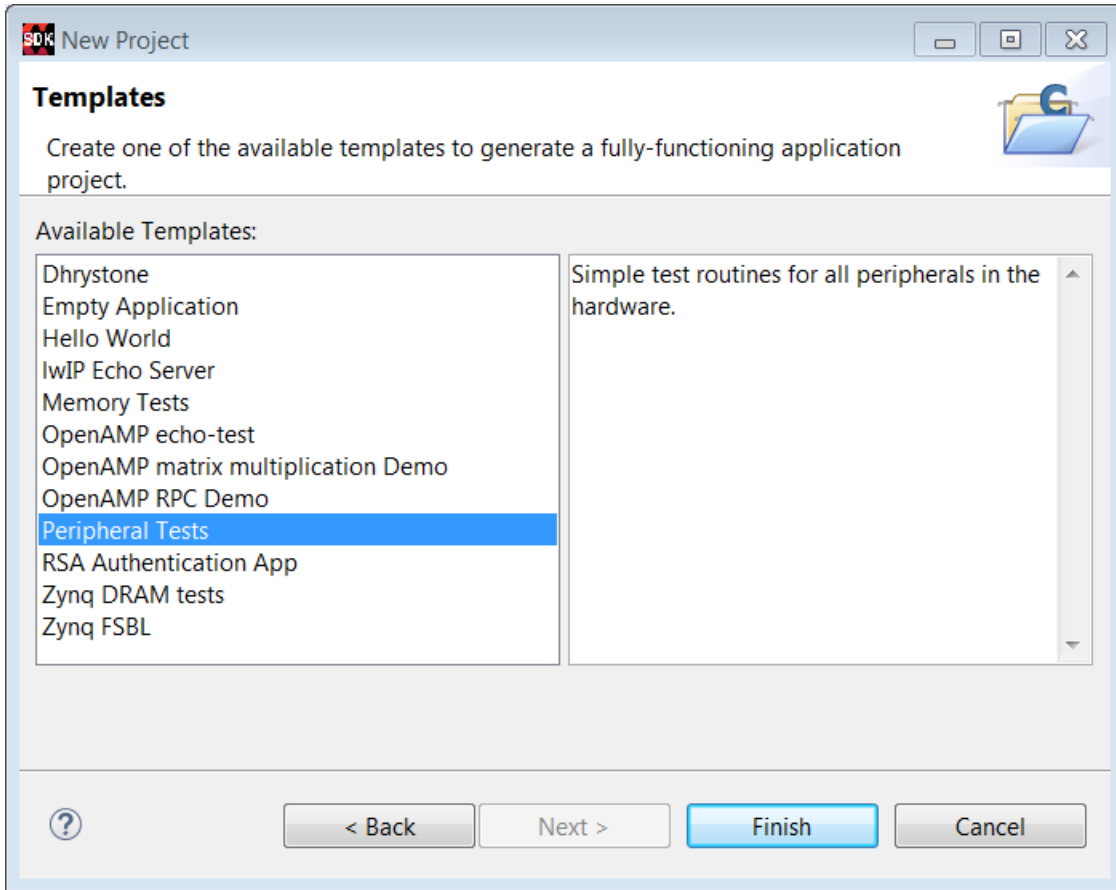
SDK New Project

Templates

Create one of the available templates to generate a fully-functioning application project.

Available Templates:

Dhrystone
Empty Application
Hello World
lwIP Echo Server
Memory Tests
OpenAMP echo-test
OpenAMP matrix multiplication Demo
OpenAMP RPC Demo
Peripheral Tests
RSA Authentication App
Zynq DRAM tests
Zynq FSBL

Simple test routines for all peripherals in the hardware.

?

< Back

Next >

Finish

Cancel